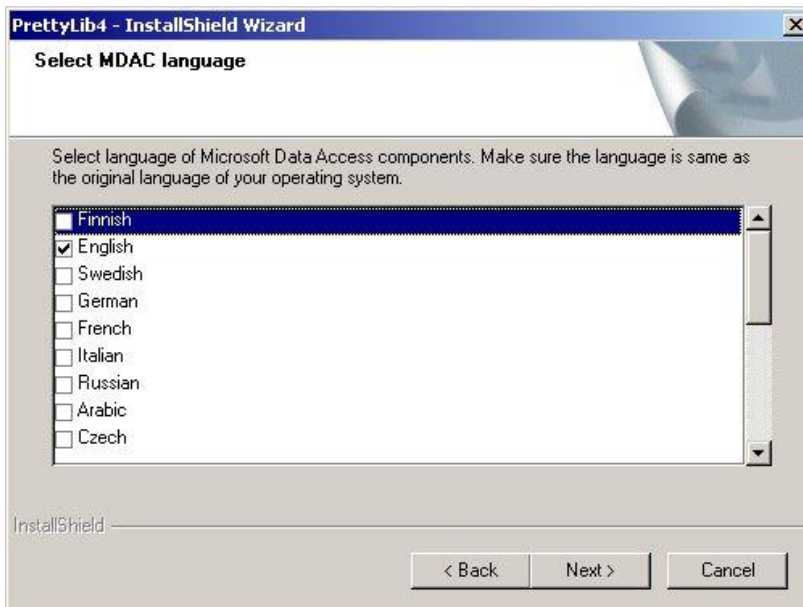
PrettyLib4 - InstallShield Wizard

Select MDAC language

Select language of Microsoft Data Access components. Make sure the language is same as the original language of your operating system.

☐ Finnish
☑ English
☐ Swedish
☐ German
☐ French
☐ Italian
☐ Russian
☐ Arabic
☐ Czech

InstallShield

< Back

Next >

Cancel